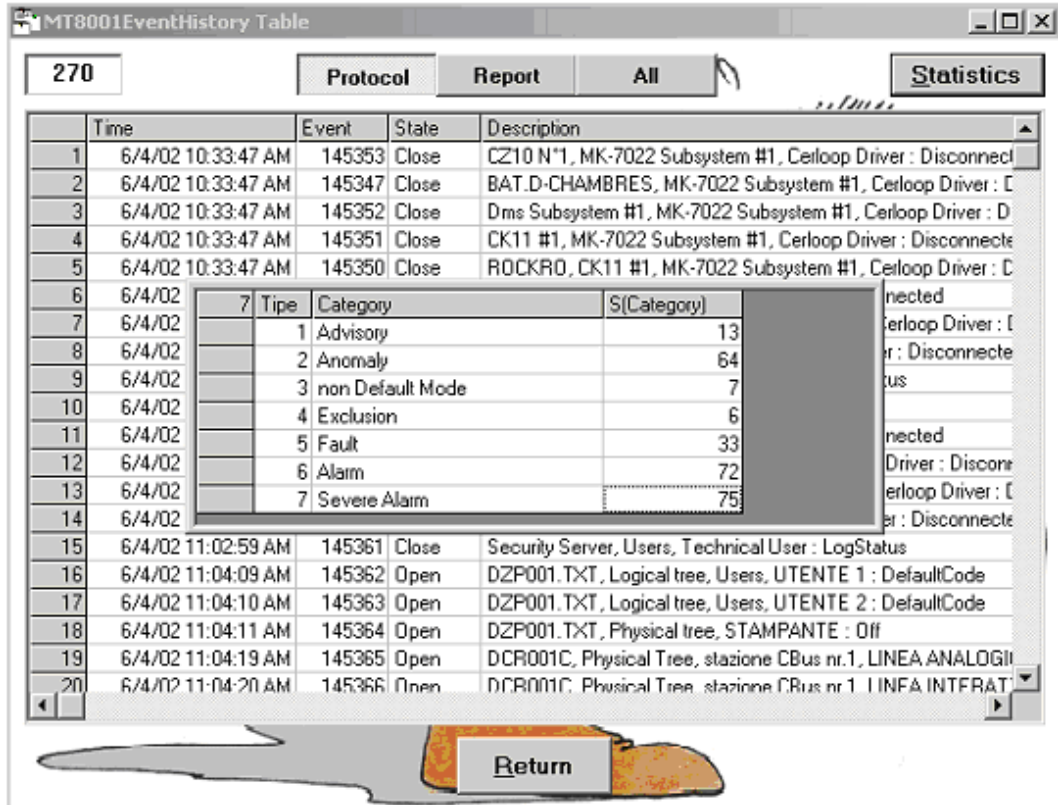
MT8001EventHistory Table

270

Protocol Report All

Statistics

| | Time | Event | State | Description |
|---|---|---|---|---|
| 1 | 6/4/02 10:33:47 AM | 145353 | Close | CZ10 N°1, MK-7022 Subsystem #1, Cerloop Driver : Disconnect |
| 2 | 6/4/02 10:33:47 AM | 145347 | Close | BAT.D-CHAMBRES, MK-7022 Subsystem #1, Cerloop Driver : D |
| 3 | 6/4/02 10:33:47 AM | 145352 | Close | Dms Subsystem #1, MK-7022 Subsystem #1, Cerloop Driver : D |
| 4 | 6/4/02 10:33:47 AM | 145351 | Close | CK11 #1, MK-7022 Subsystem #1, Cerloop Driver : Disconnecte |
| 5 | 6/4/02 10:33:47 AM | 145350 | Close | ROCKRO, CK11 #1, MK-7022 Subsystem #1, Cerloop Driver : D |
| 6 | 6/4/02 | | | nected |
| 7 | 6/4/02 | | | Cerloop Driver : D |
| 8 | 6/4/02 | | | r : Disconnecte |
| 9 | 6/4/02 | | | tus |
| 10 | 6/4/02 | | | |
| 11 | 6/4/02 | | | nected |
| 12 | 6/4/02 | | | Driver : Discon |
| 13 | 6/4/02 | | | erloop Driver : D |
| 14 | 6/4/02 | | | r : Disconnecte |
| 15 | 6/4/02 11:02:59 AM | 145361 | Close | Security Server, Users, Technical User : LogStatus |
| 16 | 6/4/02 11:04:09 AM | 145362 | Open | DZP001.TXT, Logical tree, Users, UTENTE 1 : DefaultCode |
| 17 | 6/4/02 11:04:10 AM | 145363 | Open | DZP001.TXT, Logical tree, Users, UTENTE 2 : DefaultCode |
| 18 | 6/4/02 11:04:11 AM | 145364 | Open | DZP001.TXT, Physical tree, STAMPANTE : Off |
| 19 | 6/4/02 11:04:19 AM | 145365 | Open | DCR001C, Physical Tree, stazione CBus nr.1, LINEA ANALOGI |
| 20 | 6/4/02 11:04:20 AM | 145366 | Open | DCR001C, Physical Tree, stazione CBus nr.1, LINEA INTERAT |

| 7 | Tipe | Category | S(Category) |
|---|---|---|---|
| | 1 | Advisory | 13 |
| | 2 | Anomaly | 64 |
| | 3 | non Default Mode | 7 |
| | 4 | Exclusion | 6 |
| | 5 | Fault | 33 |
| | 6 | Alarm | 72 |
| | 7 | Severe Alarm | 75 |

Return